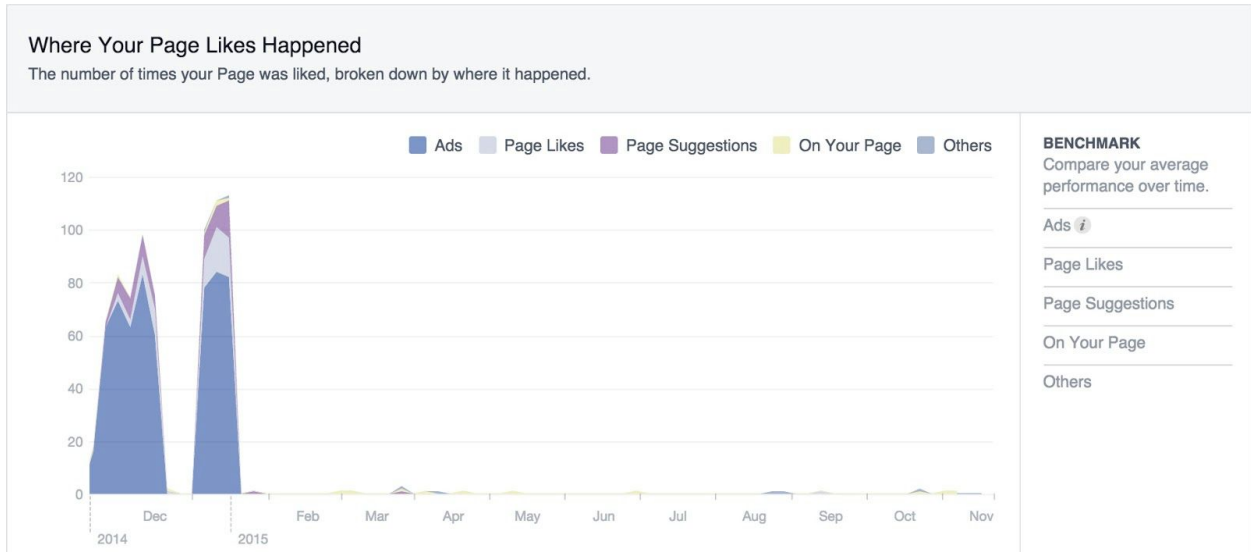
Where Your Page Likes Happened
The number of times your Page was liked, broken down by where it happened.

Ads Page Likes Page Suggestions On Your Page Others

120
100
80
60
40
20
0

Dec Feb Mar Apr May Jun Jul Aug Sep Oct Nov
2014 2015

BENCHMARK
Compare your average performance over time.

Ads $i$

Page Likes

Page Suggestions

On Your Page

Others